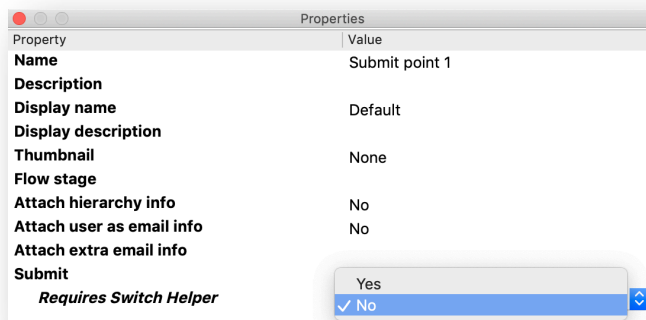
Properties

| Property | Value |
|---|---|
| Name | Submit point 1 |
| Description | |
| Display name | Default |
| Display description | |
| Thumbnail | None |
| Flow stage | |
| Attach hierarchy info | No |
| Attach user as email info | No |
| Attach extra email info | |
| Submit | |
| Requires Switch Helper | |

Yes
✓ No